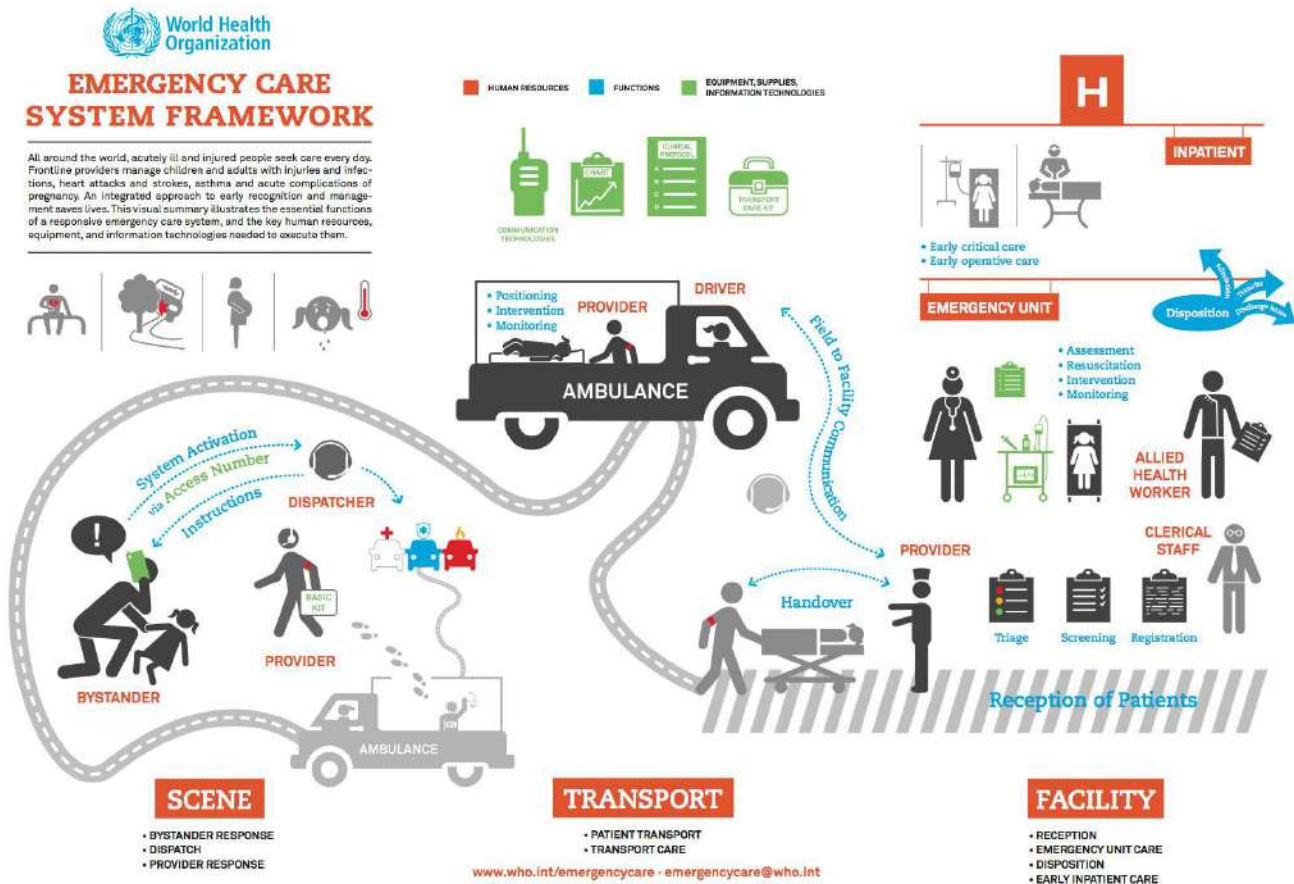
World Health Organization

EMERGENCY CARE SYSTEM FRAMEWORK

All around the world, acutely ill and injured people seek care every day. Frontline providers manage children and adults with injuries and infections, heart attacks and strokes, asthma and acute complications of pregnancy. An integrated approach to early recognition and management saves lives. This visual summary illustrates the essential functions of a responsive emergency care system, and the key human resources, equipment, and information technologies needed to execute them.

HUMAN RESOURCES
FUNCTIONS
EQUIPMENT, SUPPLIES, INFORMATION TECHNOLOGIES

COMMUNICATION TECHNOLOGIES
CHART
CLINICAL PROTOCOL
TRANSPORT CARE KIT

H

INPATIENT

• Early critical care
• Early operative care

EMERGENCY UNIT

Disposition
Admission
Transfer
Discharge home

• Positioning
• Intervention
• Monitoring
PROVIDER
DRIVER
AMBULANCE

Field to Facility Communication

• Assessment
• Resuscitation
• Intervention
• Monitoring

ALLIED HEALTH WORKER

System Activation via Access Number
Instructions
DISPATCHER

BASIC KIT
PROVIDER
BYSTANDER

PROVIDER
CLERICAL STAFF
Handover
Triage
Screening
Registration

Reception of Patients

AMBULANCE

SCENE
• BYSTANDER RESPONSE
• DISPATCH
• PROVIDER RESPONSE

TRANSPORT
• PATIENT TRANSPORT
• TRANSPORT CARE

FACILITY
• RECEPTION
• EMERGENCY UNIT CARE
• DISPOSITION
• EARLY INPATIENT CARE

www.who.int/emergencycare · emergencycare@who.int